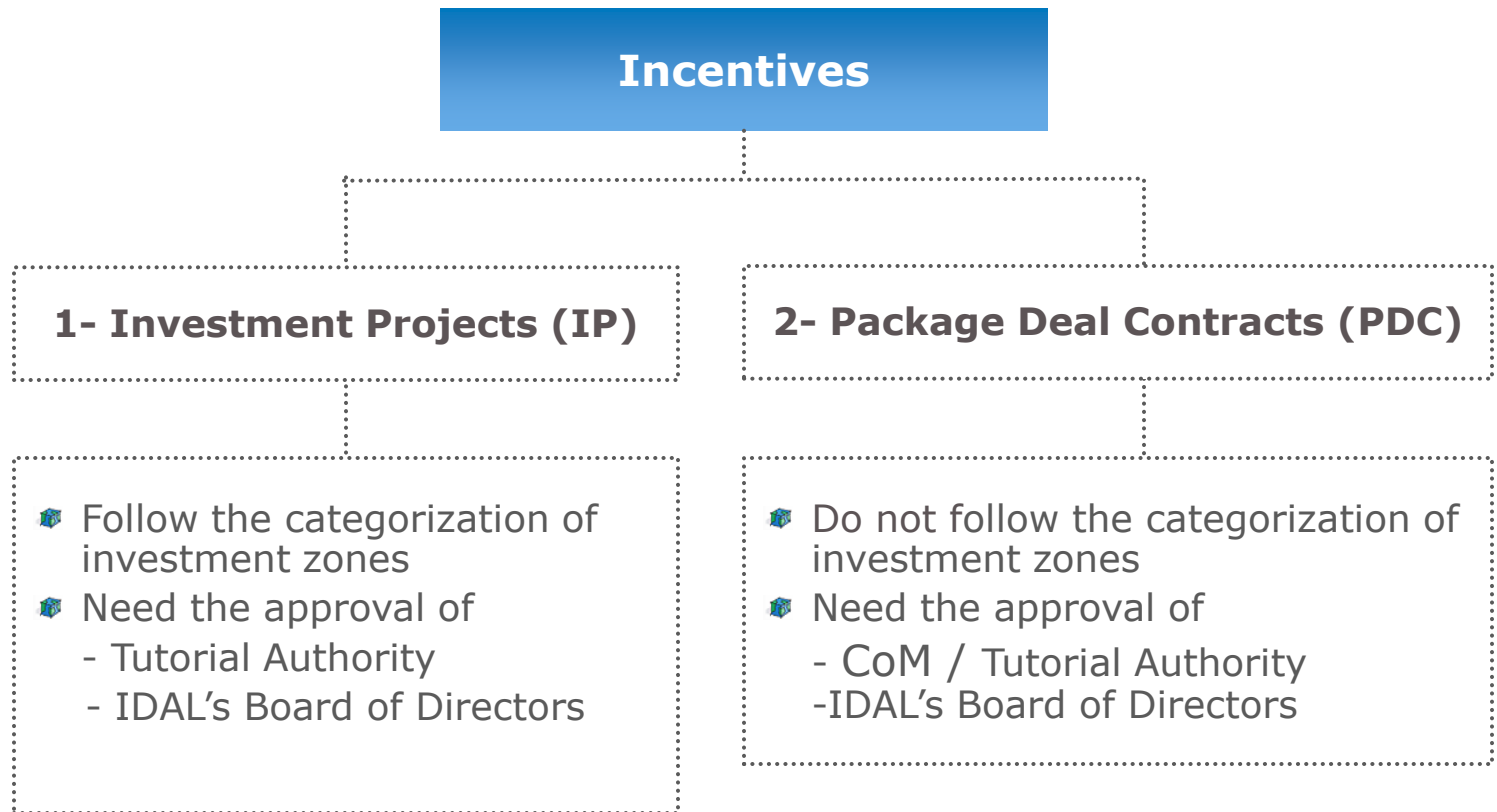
Incentives

1- Investment Projects (IP)

2- Package Deal Contracts (PDC)

Follow the categorization of investment zones
Need the approval of
- Tutorial Authority
- IDAL’s Board of Directors

Do not follow the categorization of investment zones
Need the approval of
- CoM / Tutorial Authority
-IDAL’s Board of Directors